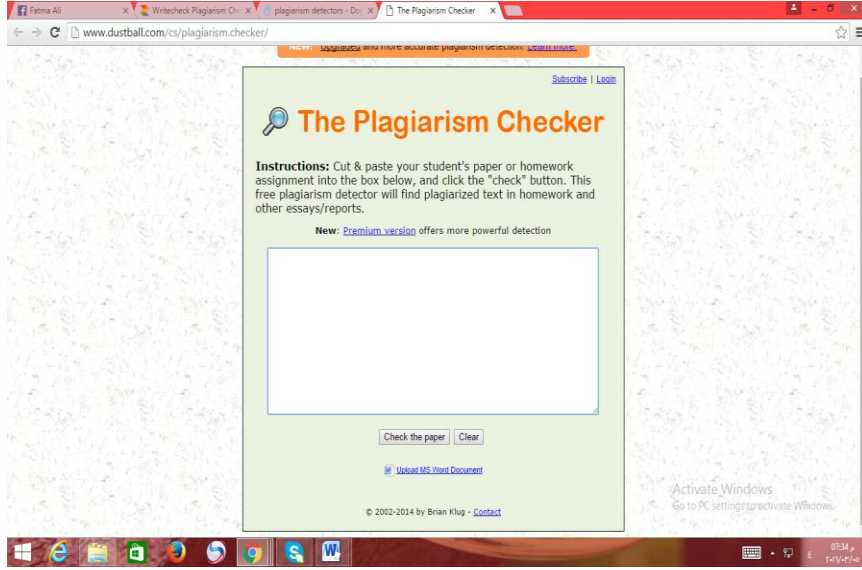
Fatma Ali ×
Writecheck Plagiarism Ch ×
plagiarism detectors - Do ×
The Plagiarism Checker ×

www.dustball.com/cs/plagiarism.checker/

NEW: Upgraded and more accurate plagiarism detection. Learn more.

Subscribe | Login

The Plagiarism Checker

Instructions: Cut & paste your student's paper or homework assignment into the box below, and click the "check" button. This free plagiarism detector will find plagiarized text in homework and other essays/reports.

New: Premium version offers more powerful detection

Check the paper Clear

Upload MS Word Document

© 2002-2014 by Brian Klug - Contact

Activate Windows
Go to PC settings to activate Windows.

07:34